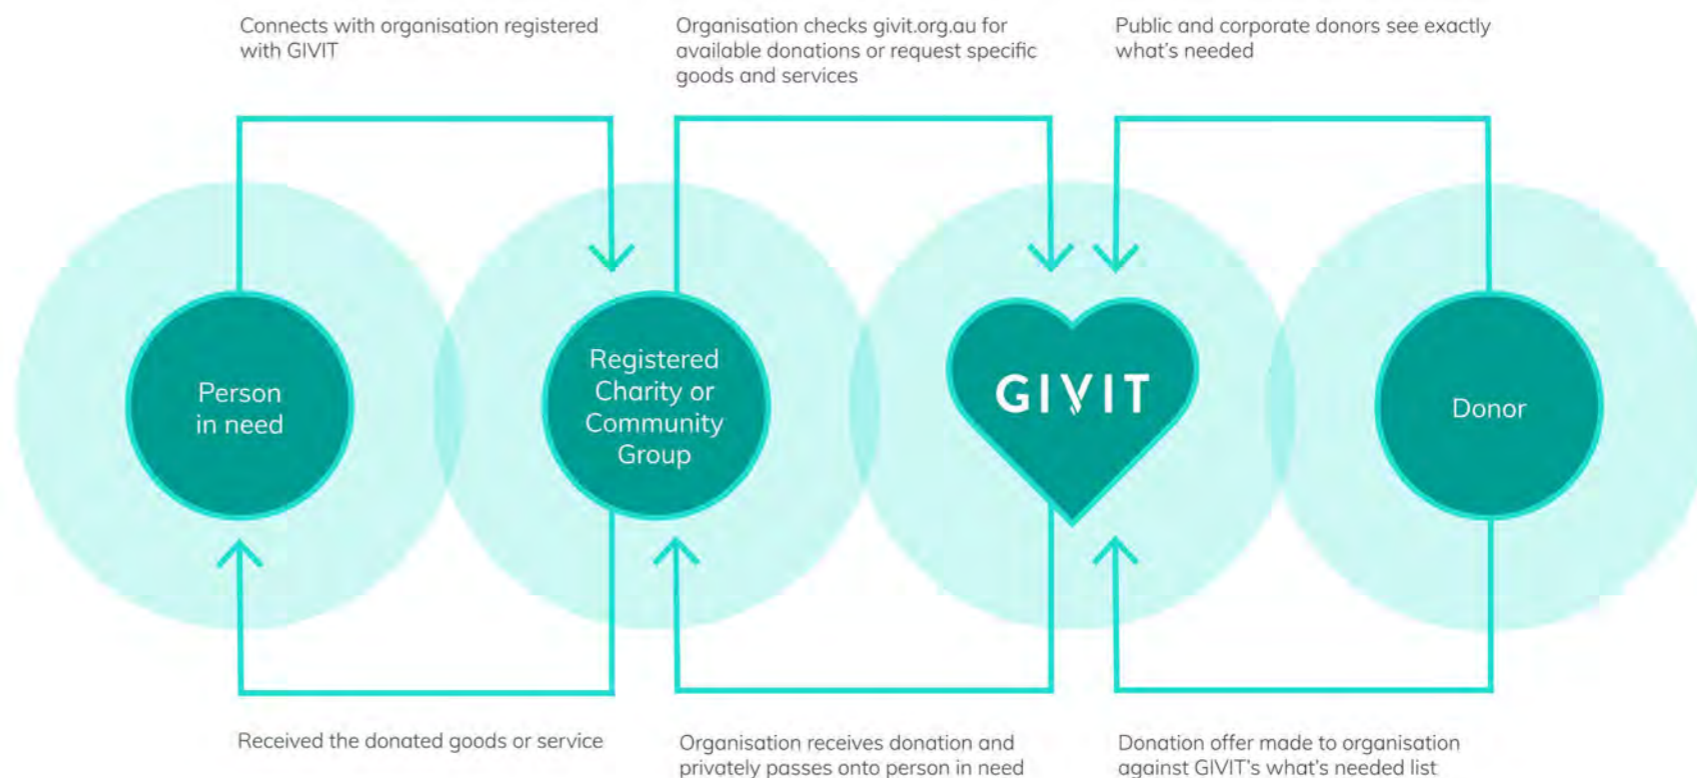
Connects with organisation registered with GIVIT

Organisation checks givit.org.au for available donations or request specific goods and services

Public and corporate donors see exactly what's needed

Person in need

Registered Charity or Community Group

GIVIT

Donor

Received the donated goods or service

Organisation receives donation and privately passes onto person in need

Donation offer made to organisation against GIVIT's what's needed list